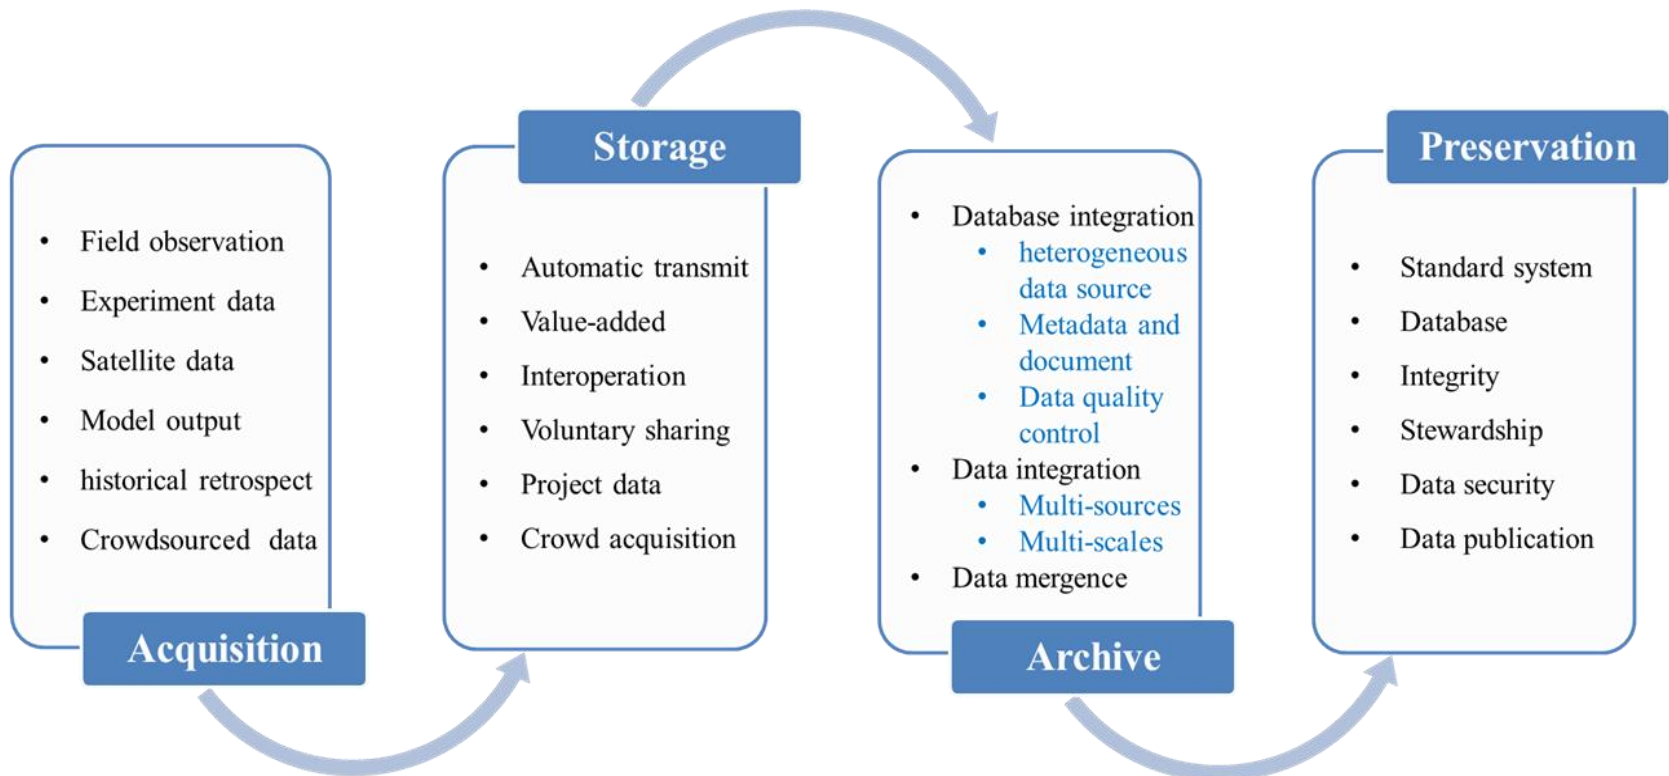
- Field observation
- Experiment data
- Satellite data
- Model output
- historical retrospect
- Crowdsourced data

Acquisition

Storage

- Automatic transmit
- Value-added
- Interoperation
- Voluntary sharing
- Project data
- Crowd acquisition

- Database integration
  - heterogeneous data source
  - Metadata and document
  - Data quality control
- Data integration
  - Multi-sources
  - Multi-scales
- Data mergence

Archive

Preservation

- Standard system
- Database
- Integrity
- Stewardship
- Data security
- Data publication